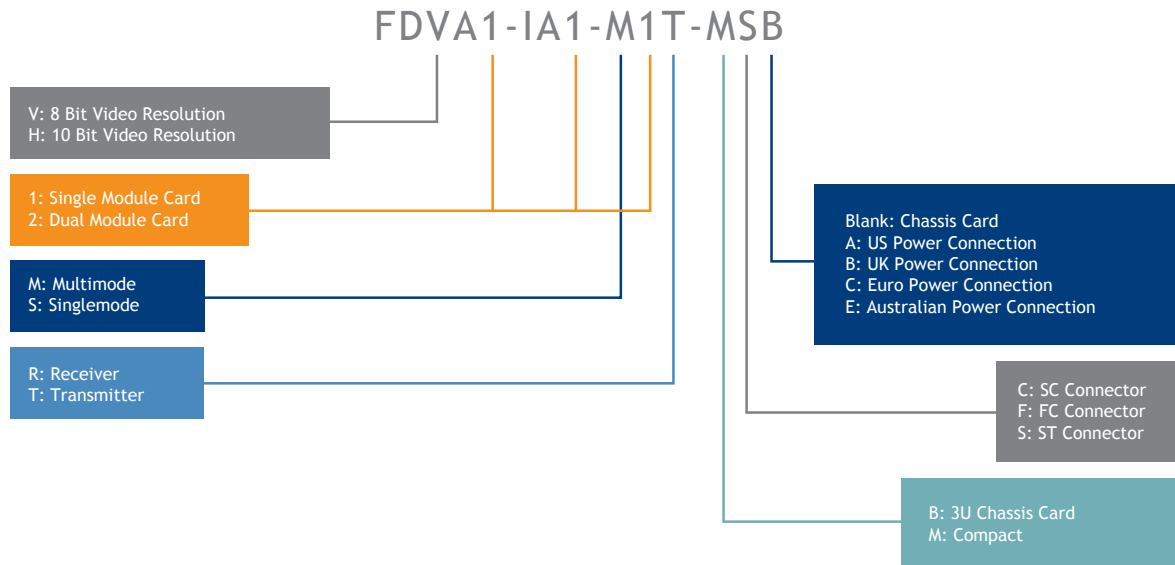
FDVA1-IA1-M1T-MSB

V: 8 Bit Video Resolution
H: 10 Bit Video Resolution

1: Single Module Card
2: Dual Module Card

M: Multimode
S: Singlemode

R: Receiver
T: Transmitter

Blank: Chassis Card
A: US Power Connection
B: UK Power Connection
C: Euro Power Connection
E: Australian Power Connection

C: SC Connector
F: FC Connector
S: ST Connector

B: 3U Chassis Card
M: Compact